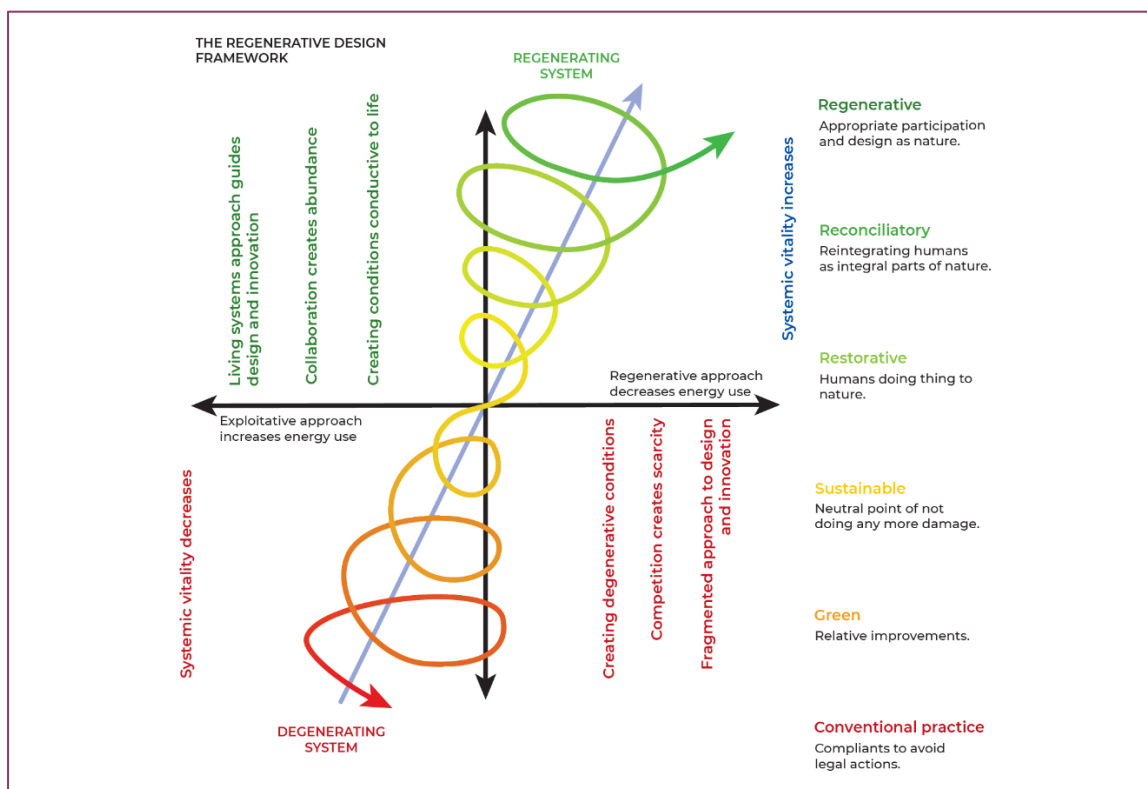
THE REGENERATIVE DESIGN FRAMEWORK

REGENERATING SYSTEM

Living systems approach guides design and innovation

Collaboration creates abundance

Creating conditions conductive to life

Regenerative approach decreases energy use

Exploitative approach increases energy use

Systemic vitality decreases

Creating degenerative conditions

Competition creates scarcity

Fragmented approach to design and innovation

DEGENERATING SYSTEM

Systemic vitality increases

Regenerative
Appropriate participation and design as nature.

Reconciliatory
Reintegrating humans as integral parts of nature.

Restorative
Humans doing thing to nature.

Sustainable
Neutral point of not doing any more damage.

Green
Relative improvements.

Conventional practice
Compliants to avoid legal actions.